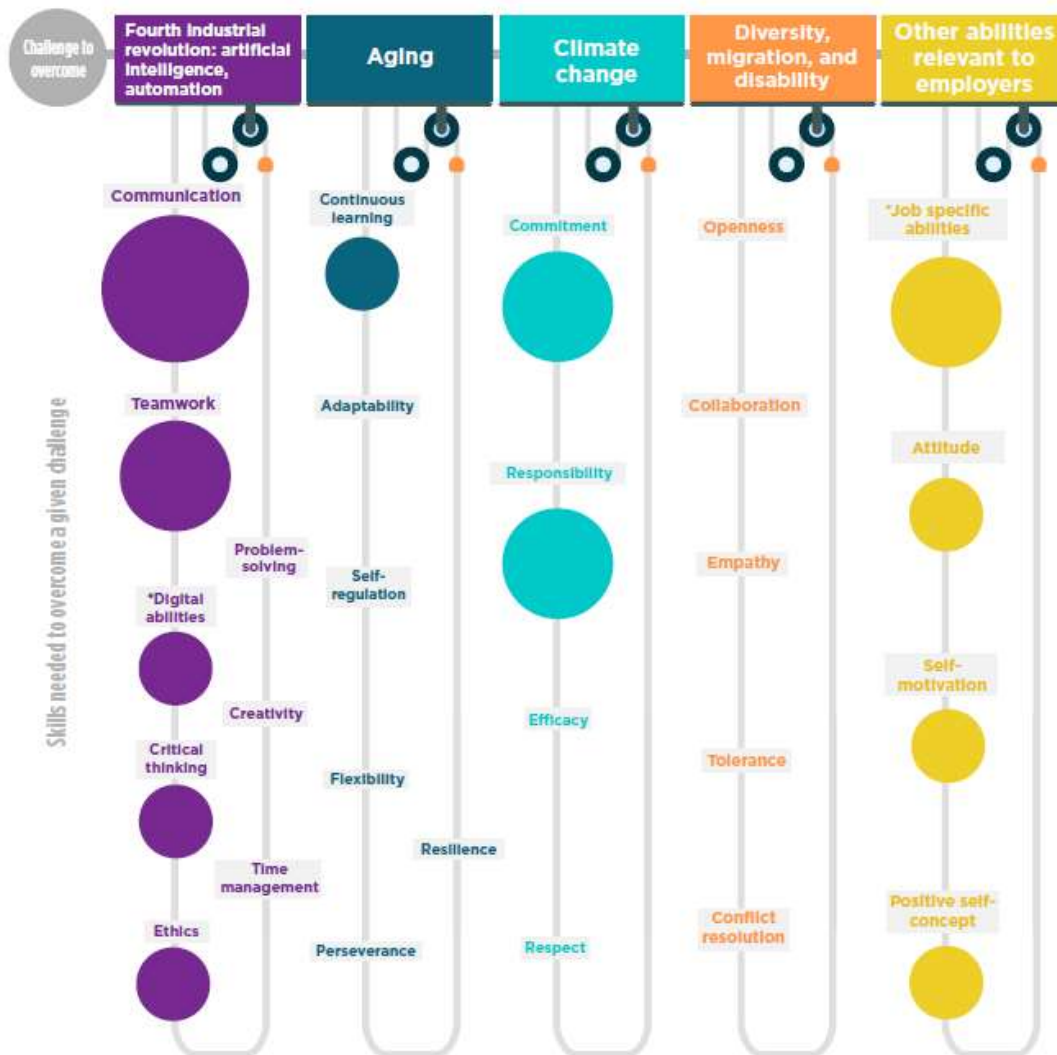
Challenge to overcome

Fourth industrial revolution: artificial intelligence, automation

Aging

Climate change

Diversity, migration, and disability

Other abilities relevant to employers

Skills needed to overcome a given challenge

Communication

Teamwork

Problem-solving

*Digital abilities

Creativity

Critical thinking

Time management

Ethics

Continuous learning

Adaptability

Self-regulation

Flexibility

Resilience

Perseverance

Commitment

Responsibility

Efficacy

Respect

Openness

Collaboration

Empathy

Tolerance

Conflict resolution

*Job specific abilities

Attitude

Self-motivation

Positive self-concept